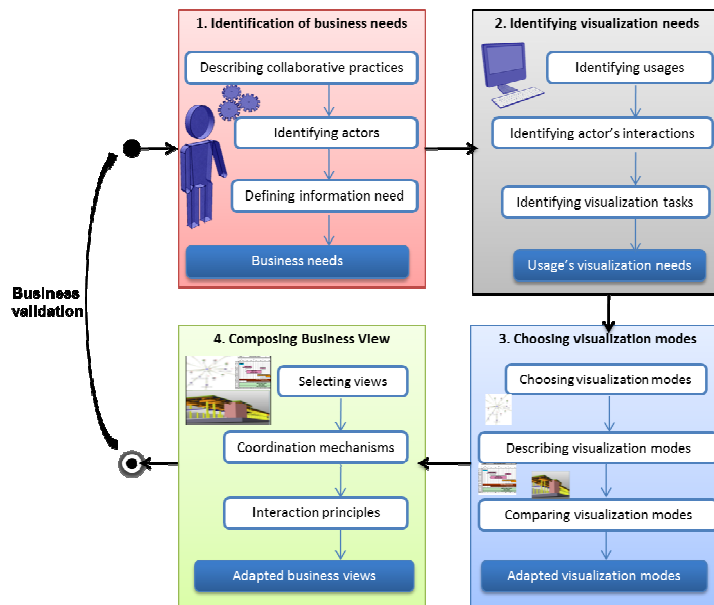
1. Identification of business needs

Describing collaborative practices

Identifying actors

Defining information need

Business needs

2. Identifying visualization needs

Identifying usages

Identifying actor's interactions

Identifying visualization tasks

Usage's visualization needs

Business validation

4. Composing Business View

Selecting views

Coordination mechanisms

Interaction principles

Adapted business views

3. Choosing visualization modes

Choosing visualization modes

Describing visualization modes

Comparing visualization modes

Adapted visualization modes